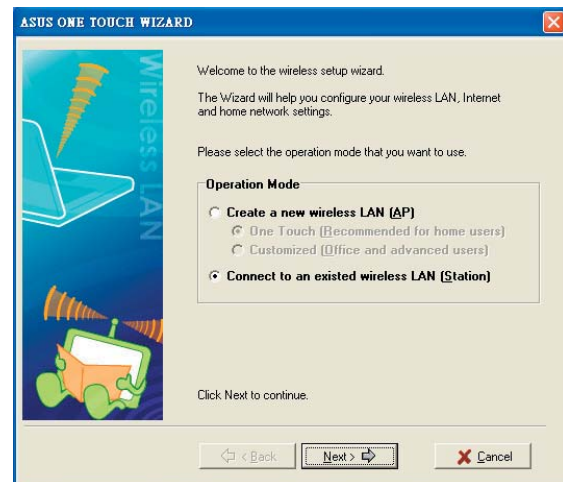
ASUS ONE TOUCH WIZARD

Wireless LAN

Welcome to the wireless setup wizard.

The Wizard will help you configure your wireless LAN, Internet and home network settings.

Please select the operation mode that you want to use.

Operation Mode

Create a new wireless LAN (AP)

One Touch (Recommended for home users)

Customized (Office and advanced users)

Connect to an existed wireless LAN (Station)

Click Next to continue.

< Back

Next >

Cancel